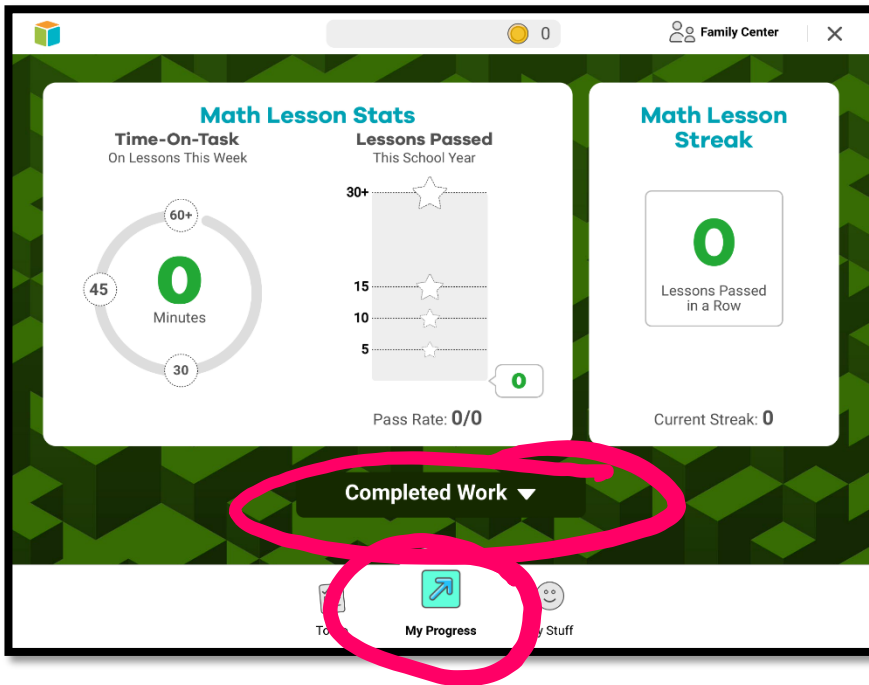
0

Family Center

×

Math Lesson Stats

Time-On-Task
On Lessons This Week

60+

45

0
Minutes

30

Lessons Passed
This School Year

30+

15

10

5

0

Pass Rate: 0/0

Math Lesson Streak

0
Lessons Passed in a Row

Current Streak: 0

Completed Work

To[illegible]

My Progress

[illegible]y Stuff